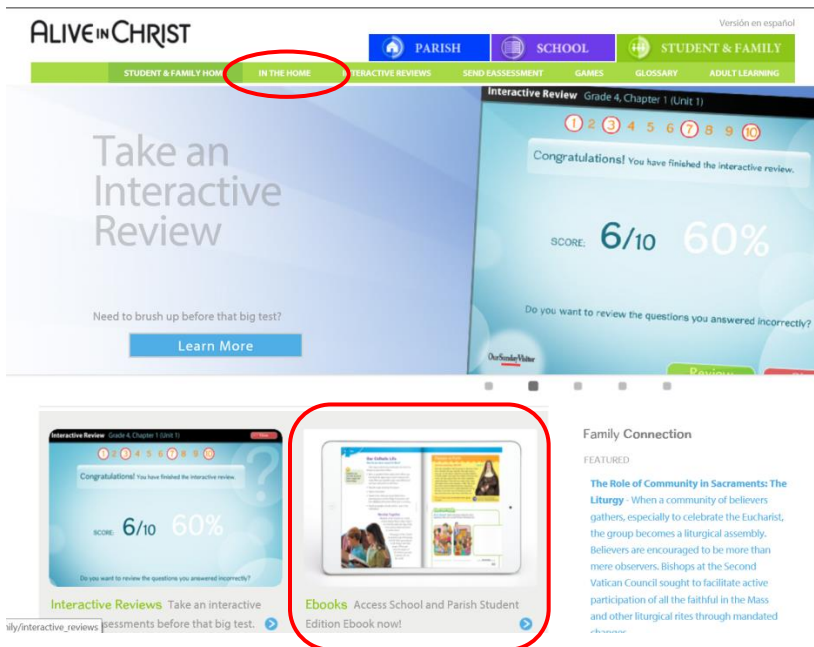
ALIVE IN CHRIST

Versión en español

PARISH
SCHOOL
STUDENT & FAMILY

STUDENT & FAMILY HOM
IN THE HOME
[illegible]TERACTIVE REVIEWS
SEND EASSESSMENT
GAMES
GLOSSARY
ADULT LEARNING

Take an Interactive Review

Need to brush up before that big test?

Learn More

Interactive Review Grade 4, Chapter 1 (Unit 1)

1 2 3 4 5 6 7 8 9 10

Congratulations! You have finished the interactive review.

SCORE: 6/10 60%

Do you want to review the questions you answered incorrectly?

OurSundayVisitor

Review

Interactive Review Grade 4, Chapter 1 (Unit 1)

1 2 3 4 5 6 7 8 9 10

Congratulations! You have finished the interactive review.

SCORE: 6/10 60%

Do you want to review the questions you answered incorrectly?

Interactive Reviews Take an interactive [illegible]ssessments before that big test.

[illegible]ily/interactive_reviews

Ebooks Access School and Parish Student Edition Ebook now!

Family Connection

FEATURED

The Role of Community in Sacraments: The Liturgy - When a community of believers gathers, especially to celebrate the Eucharist, the group becomes a liturgical assembly. Believers are encouraged to be more than mere observers. Bishops at the Second Vatican Council sought to facilitate active participation of all the faithful in the Mass and other liturgical rites through mandated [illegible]